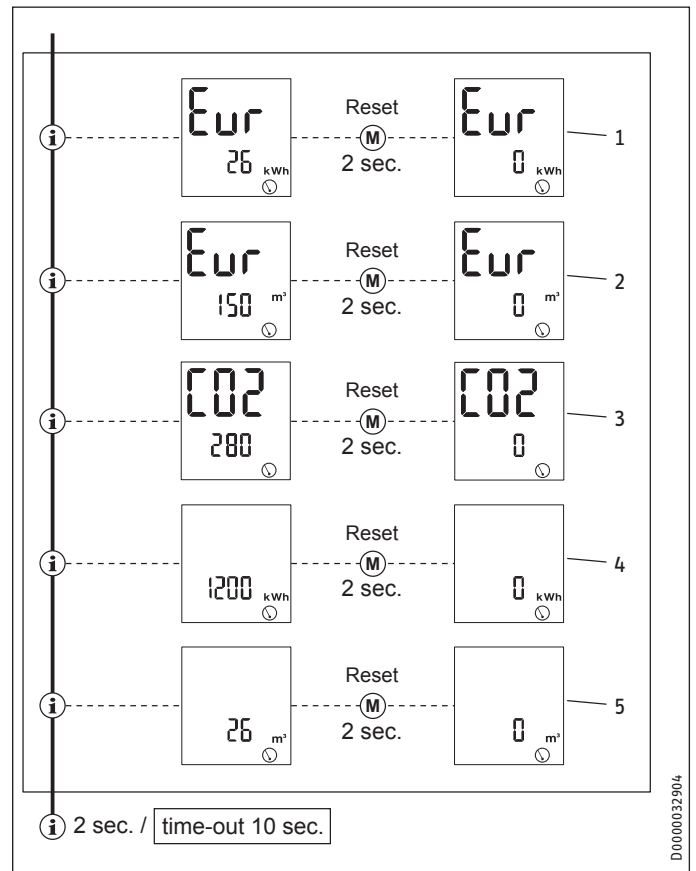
i Eur 26 kWh Reset M 2 sec. Eur 0 kWh 1

i Eur 150 m³ Reset M 2 sec. Eur 0 m³ 2

i CO2 280 Reset M 2 sec. CO2 0 3

i 1200 kWh Reset M 2 sec. 0 kWh 4

i 26 m³ Reset M 2 sec. 0 m³ 5

i 2 sec. / time-out 10 sec.

D0000032904